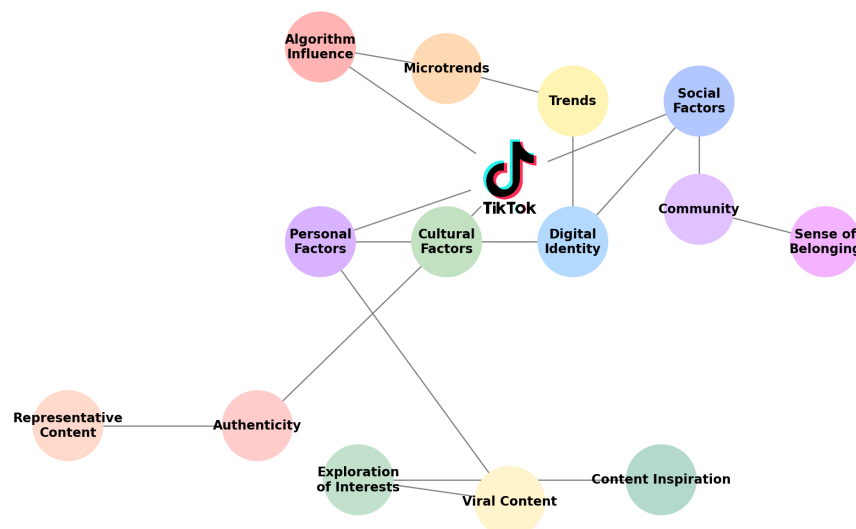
Algorithm Influence

Microtrends

Trends

Social Factors

TikTok

Community

Sense of Belonging

Personal Factors

Cultural Factors

Digital Identity

Representative Content

Authenticity

Exploration of Interests

Viral Content

Content Inspiration